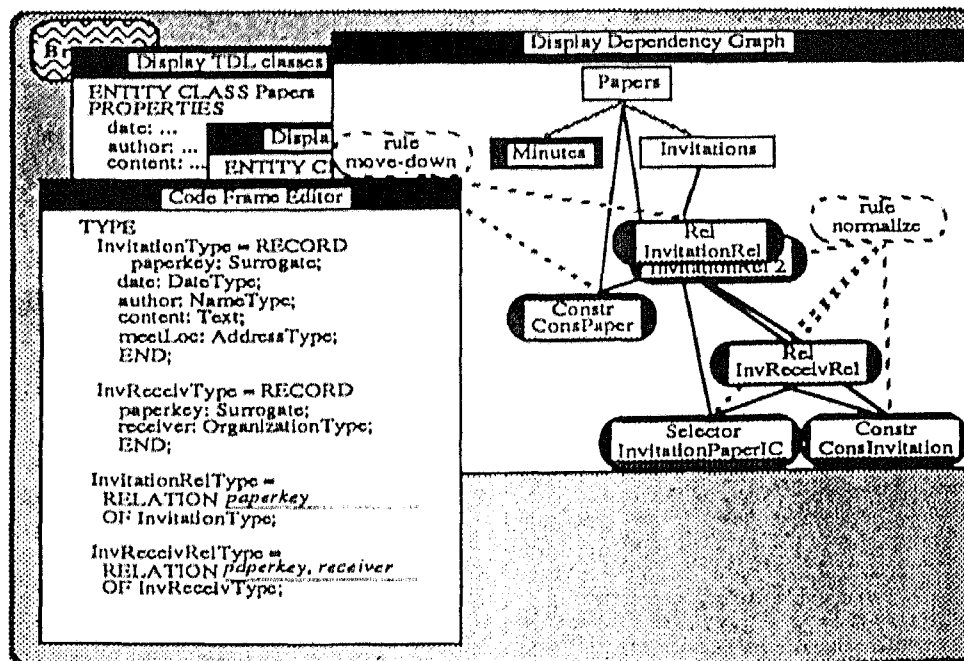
Br

Display TDL classes

ENTITY CLASS Papers
PROPERTIES
date: ...
author: ...
content: ...

Displa

ENTITY Cl

Display Dependency Graph

Papers

Minutes

Invitations

rule
move-down

rule
normalize

Rel
InvitationRel

InvitationRel 2

Constr
ConsPaper

Rel
InvReceivRel

Selector
InvitationPaperIC

Constr
ConsInvitation

Code Frame Editor

TYPE
InvitationType = RECORD
paperkey: Surrogate;
date: DateType;
author: NameType;
content: Text;
meetLoc: AddressType;
END;

InvReceivType = RECORD
paperkey: Surrogate;
receiver: OrganizationType;
END;

InvitationRelType =
RELATION paperkey
OF InvitationType;

InvReceivRelType =
RELATION paperkey, receiver
OF InvReceivType;